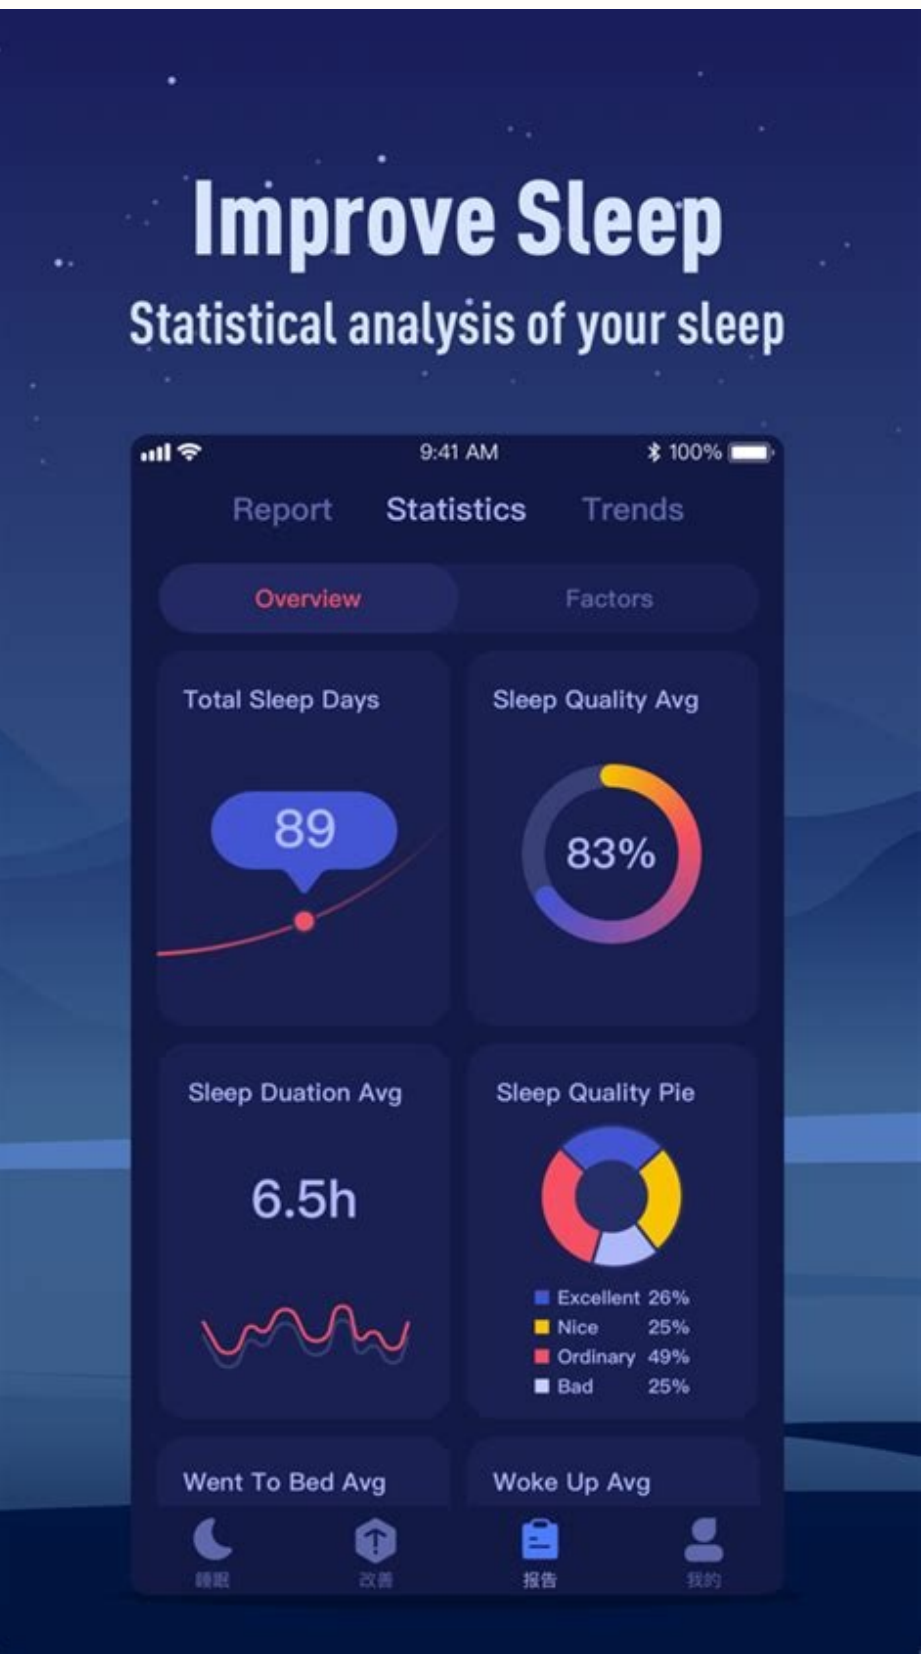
Improve Sleep
Statistical analysis of your sleep

9:41 AM
100%

Report Statistics Trends

Overview Factors

Total Sleep Days
89

Sleep Quality Avg
83%

Sleep Duation Avg
6.5h

Sleep Quality Pie
Excellent 26%
Nice 25%
Ordinary 49%
Bad 25%

Went To Bed Avg

Woke Up Avg

睡眠 改善 报告 我的